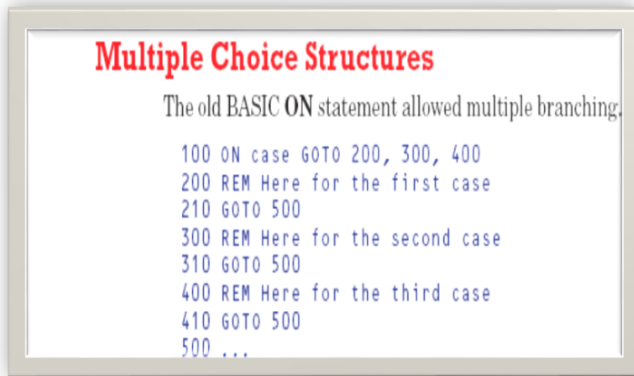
Multiple Choice Structures

The old BASIC ON statement allowed multiple branching.

100 ON case GOTO 200, 300, 400
200 REM Here for the first case
210 GOTO 500
300 REM Here for the second case
310 GOTO 500
400 REM Here for the third case
410 GOTO 500
500 ...